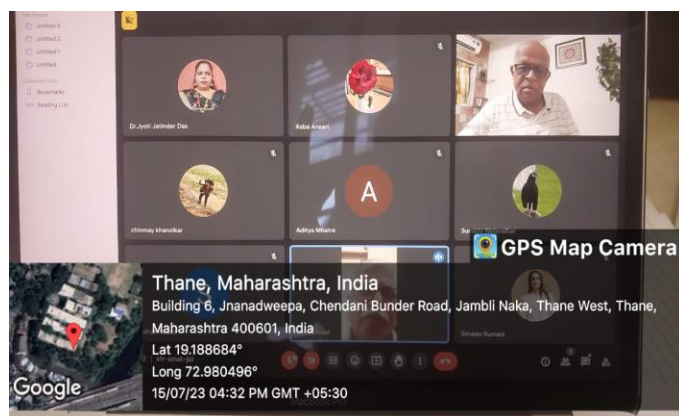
Untitled 3
Untitled 2
Untitled 1
Untitled
Bookmarks
Reading List

Dr.Jyoti Jatinder Das
Asba Ansari
chinmay khanolkar
A
Aditya Mhatre
Su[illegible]
Shreen Kumari

GPS Map Camera

Thane, Maharashtra, India
Building 6, Jnanadweepa, Chendani Bunder Road, Jambli Naka, Thane West, Thane, Maharashtra 400601, India
Lat 19.188684°
Long 72.980496°
15/07/23 04:32 PM GMT +05:30

Google